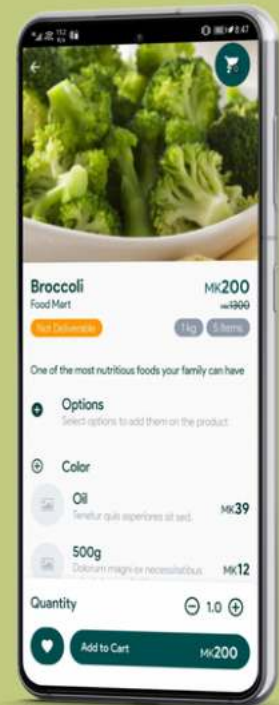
8:47

Broccoli
Food Mart

MK200
MK300

Not Deliverable

1kg

5 Items

One of the most nutritious foods your family can have

Options
Select options to add them on the product

Color

Oil
Tenetur quis asperiores sit sed.
MK39

500g
Dolorum magni ex necessitatibus
MK12

Quantity
1.0

Add to Cart
MK200